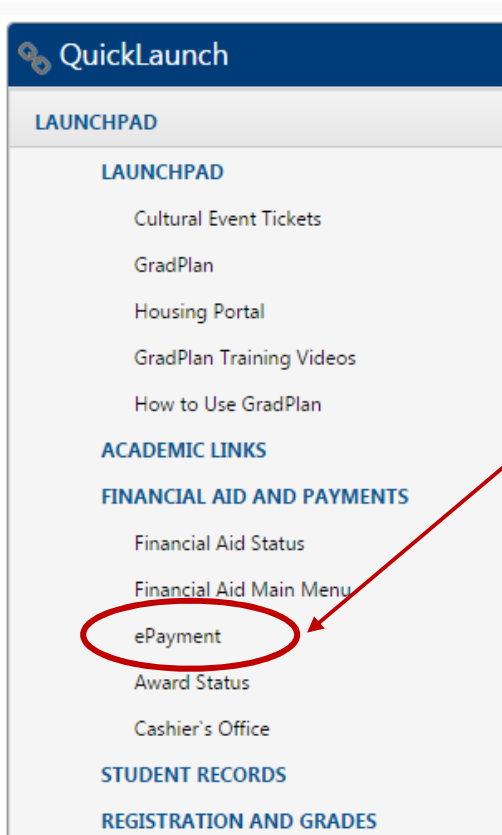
QuickLaunch

LAUNCHPAD

LAUNCHPAD

Cultural Event Tickets

GradPlan

Housing Portal

GradPlan Training Videos

How to Use GradPlan

ACADEMIC LINKS

FINANCIAL AID AND PAYMENTS

Financial Aid Status

Financial Aid Main Menu

ePayment

Award Status

Cashier`s Office

STUDENT RECORDS

REGISTRATION AND GRADES